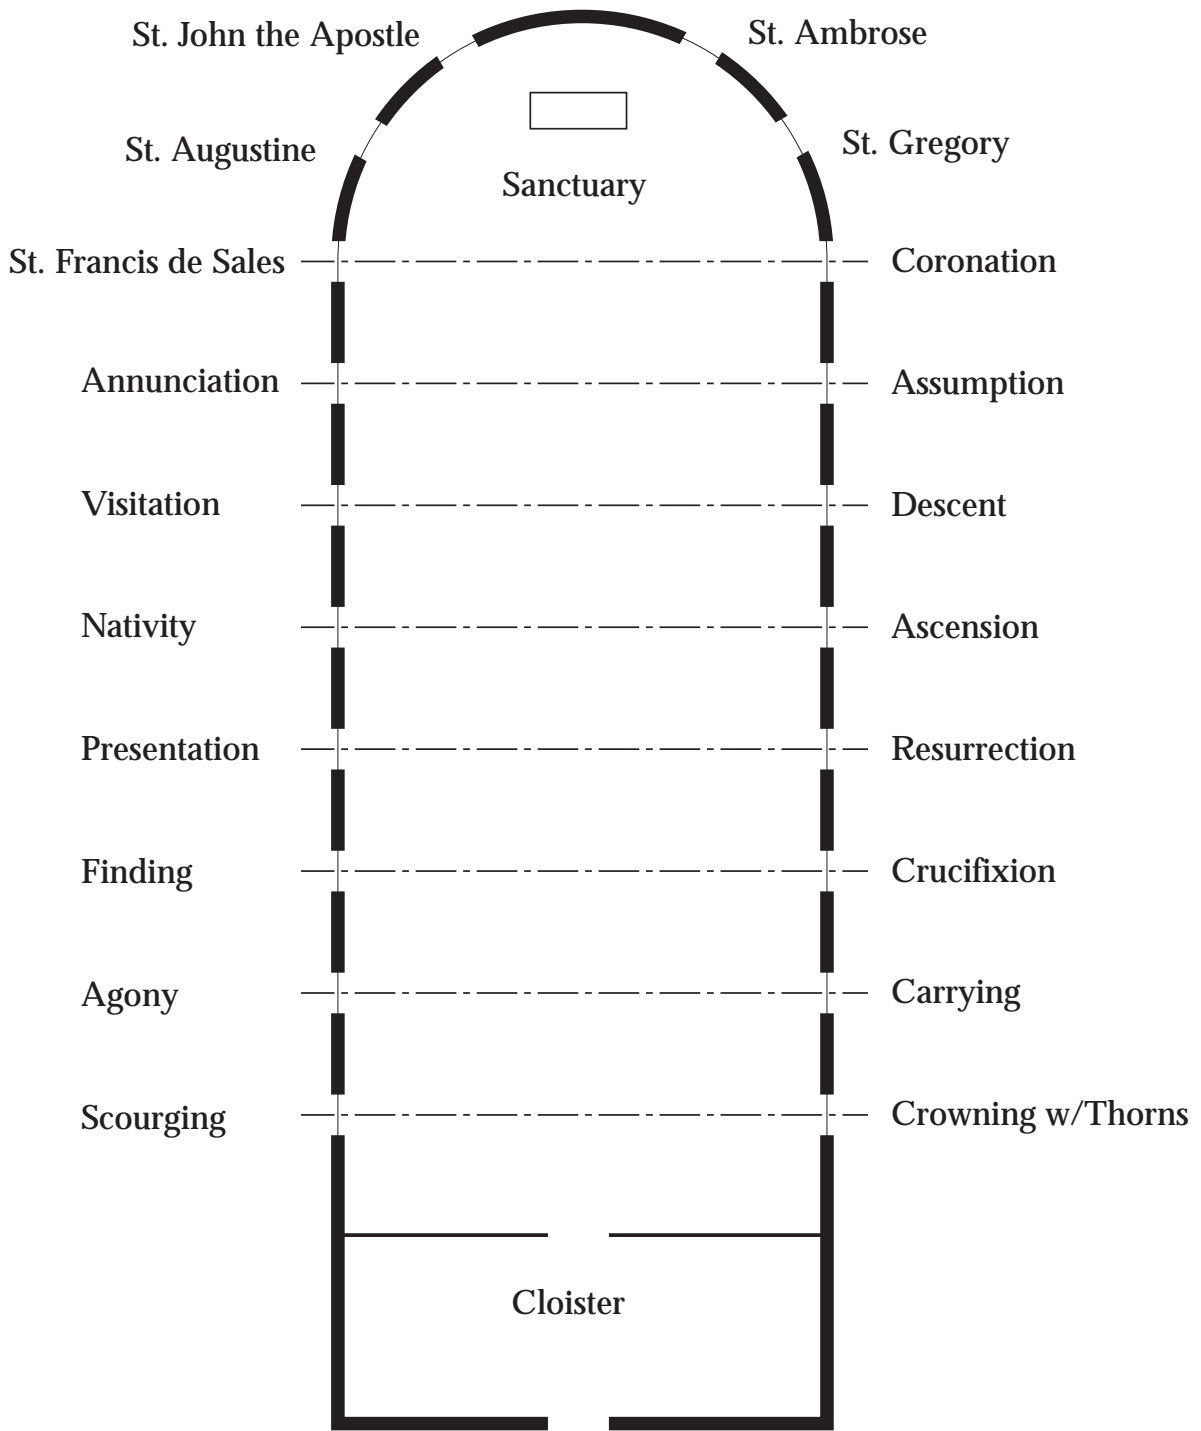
St. John the Apostle

St. Ambrose

St. Augustine

St. Gregory

Sanctuary

St. Francis de Sales

Coronation

Annunciation

Assumption

Visitation

Descent

Nativity

Ascension

Presentation

Resurrection

Finding

Crucifixion

Agony

Carrying

Scourging

Crowning w/Thorns

Cloister